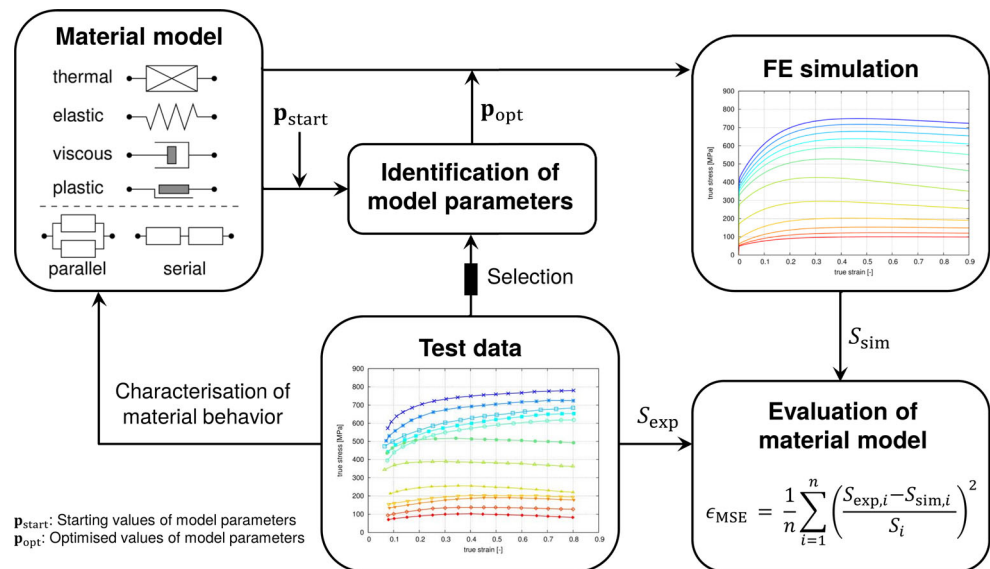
Material model

thermal

elastic

viscous

plastic

parallel

serial

$\mathbf{p}_{\text{start}}$

$\mathbf{p}_{\text{opt}}$

Identification of model parameters

Selection

FE simulation

900
800
700
600
500
400
300
200
100
0

true stress [MPa]

0 0.1 0.2 0.3 0.4 0.5 0.6 0.7 0.8 0.9

true strain [-]

$S_{\text{sim}}$

Test data

900
800
700
600
500
400
300
200
100
0

true stress [MPa]

0 0.1 0.2 0.3 0.4 0.5 0.6 0.7 0.8 0.9

true strain [-]

Characterisation of material behavior

$S_{\text{exp}}$

Evaluation of material model

$\epsilon_{\text{MSE}} = \frac{1}{n}\sum_{i=1}^{n}\left(\frac{S_{\text{exp},i} - S_{\text{sim},i}}{S_i}\right)^2$

$\mathbf{p}_{\text{start}}$: Starting values of model parameters
$\mathbf{p}_{\text{opt}}$: Optimised values of model parameters